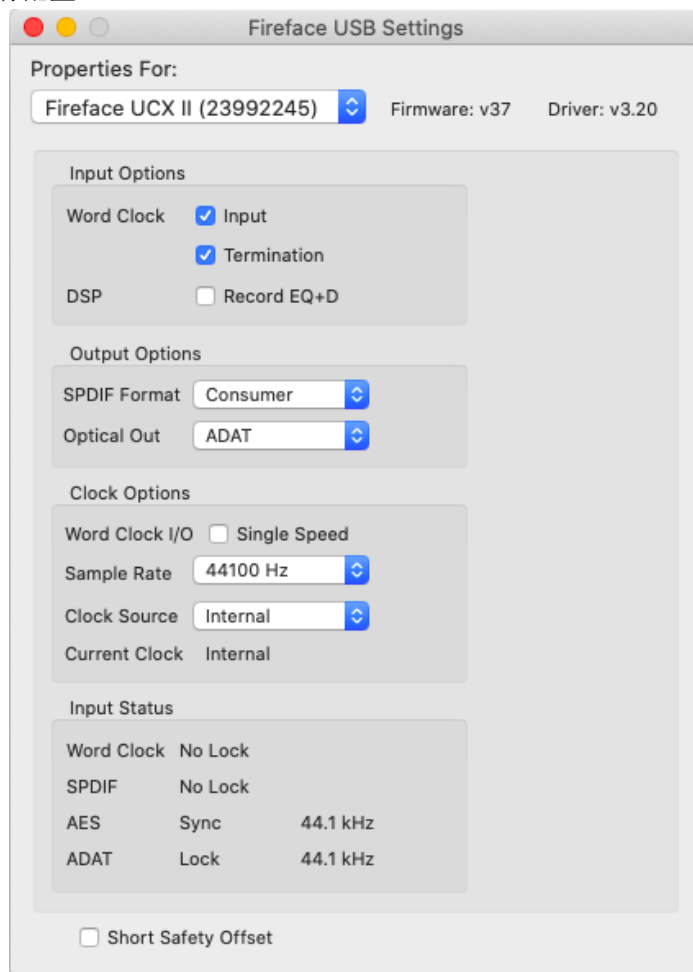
Fireface USB Settings

Properties For:

Fireface UCX II (23992245)

Firmware: v37

Driver: v3.20

Input Options

Word Clock
Input
Termination

DSP
Record EQ+D

Output Options

SPDIF Format
Consumer

Optical Out
ADAT

Clock Options

Word Clock I/O
Single Speed

Sample Rate
44100 Hz

Clock Source
Internal

Current Clock
Internal

Input Status

| | | |
|---|---|---|
| Word Clock | No Lock | |
| SPDIF | No Lock | |
| AES | Sync | 44.1 kHz |
| ADAT | Lock | 44.1 kHz |

Short Safety Offset